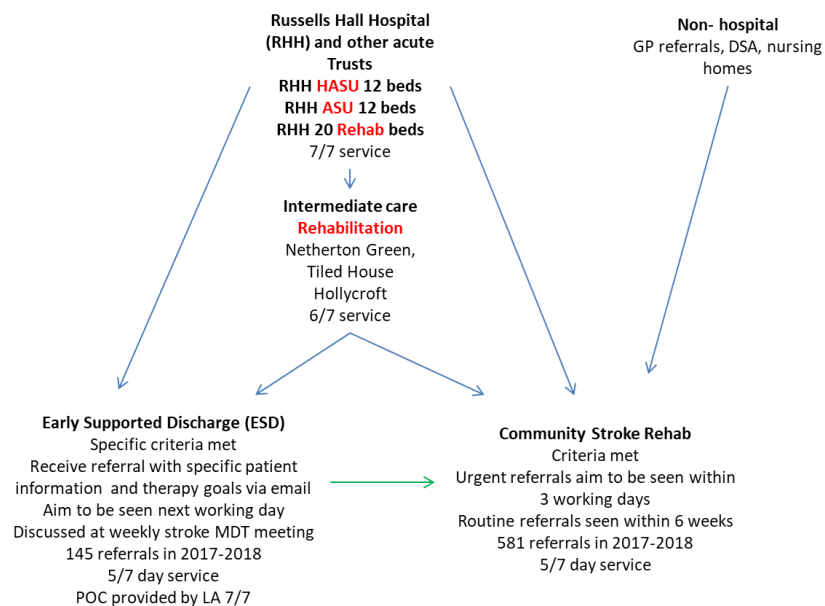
Russells Hall Hospital (RHH) and other acute Trusts
RHH HASU 12 beds
RHH ASU 12 beds
RHH 20 Rehab beds
7/7 service

Non- hospital
GP referrals, DSA, nursing homes

Intermediate care
Rehabilitation
Netherton Green,
Tiled House
Hollycroft
6/7 service

Early Supported Discharge (ESD)
Specific criteria met
Receive referral with specific patient information and therapy goals via email
Aim to be seen next working day
Discussed at weekly stroke MDT meeting
145 referrals in 2017-2018
5/7 day service
POC provided by LA 7/7

Community Stroke Rehab
Criteria met
Urgent referrals aim to be seen within 3 working days
Routine referrals seen within 6 weeks
581 referrals in 2017-2018
5/7 day service